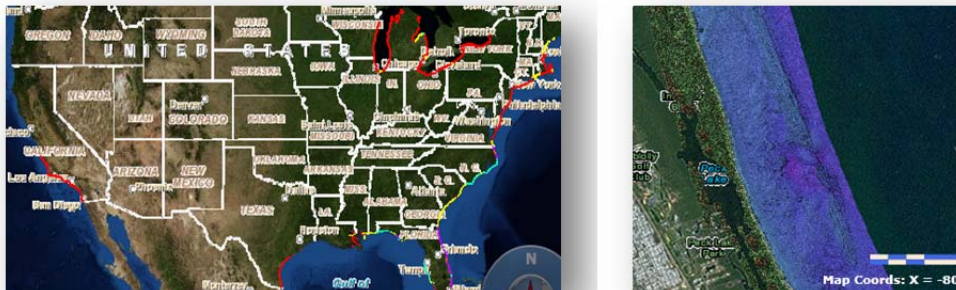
OREGON IDAHO WYOMING SOUTH DAKOTA Minneapolis WISCONSIN
UNITED STATES
NEVADA UTAH Denver COLORADO NEBRASKA KANSAS IOWA ILLINOIS Chicago Detroit OHIO INDIANA Toronto NEW YORK Cleveland PA. Philadelphia
CALIFORNIA Los Angeles San Diego ARIZONA Phoenix NEW MEXICO OKLAHOMA ARKANSAS Saint Louis MISSOURI KENTUCKY Cincinnati VIRGINIA TENNESSEE N.C. S.C. Atlanta MISS. ALABAMA GEORGIA Dallas TEXAS LA. Houston FLORIDA Orlando Tampa Gulf of
N
Map Coords: X = -80